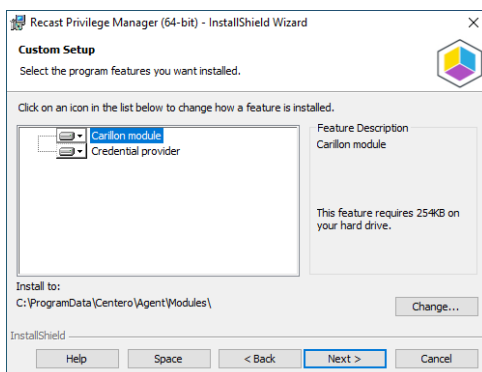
Recast Privilege Manager (64-bit) - InstallShield Wizard

Custom Setup

Select the program features you want installed.

Click on an icon in the list below to change how a feature is installed.

Carillon module
Credential provider

Feature Description
Carillon module

This feature requires 254KB on your hard drive.

Install to:
C:\ProgramData\Centero\Agent\Modules\

Change...

InstallShield

Help
Space
< Back
Next >
Cancel